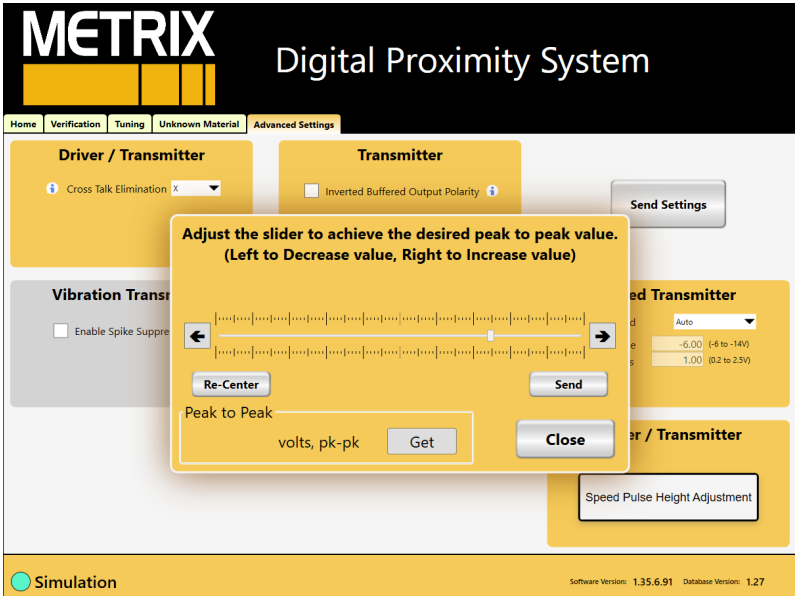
METRIX

Digital Proximity System

Home | Verification | Tuning | Unknown Material | Advanced Settings

Driver / Transmitter

Cross Talk Elimination X

Transmitter

Inverted Buffered Output Polarity

Send Settings

Vibration Transm

Enable Spike Suppre

ed Transmitter

d Auto

e -6.00 (-6 to -14V)

s 1.00 (0.2 to 2.5V)

er / Transmitter

Speed Pulse Height Adjustment

Adjust the slider to achieve the desired peak to peak value.
(Left to Decrease value, Right to Increase value)

Re-Center

Send

Peak to Peak

volts, pk-pk Get

Close

Simulation

Software Version: 1.35.6.91 Database Version: 1.27